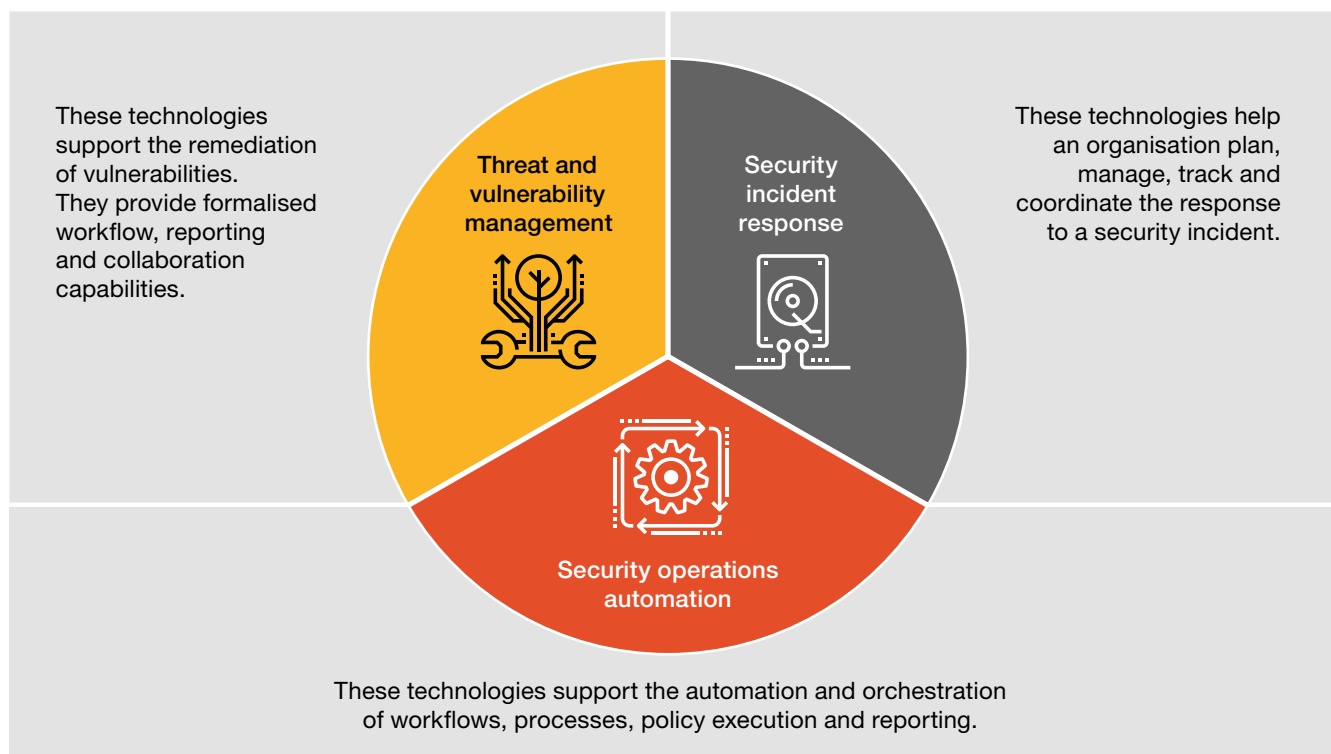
These technologies support the remediation of vulnerabilities. They provide formalised workflow, reporting and collaboration capabilities.

Threat and vulnerability management

Security incident response

These technologies help an organisation plan, manage, track and coordinate the response to a security incident.

Security operations automation

These technologies support the automation and orchestration of workflows, processes, policy execution and reporting.